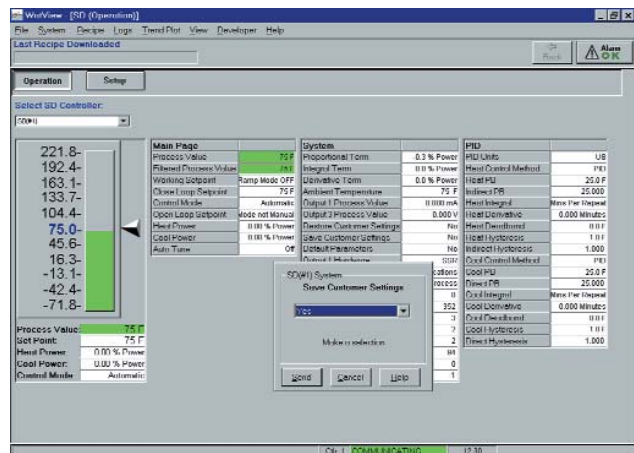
WinView [SD (Operation)]

File System Recipe Logs Trend Plot View Developer Help

Last Recipe Downloaded

Back

Alarm OK

Operation

Setup

Select SD Controller:

SD#1

221.8-
192.4-
163.1-
133.7-
104.4-
75.0-
45.6-
16.3-
-13.1-
-42.4-
-71.8-

| Process Value: | 75 F |
|---|---|
| Set Point: | 75 F |
| Heat Power: | 0.00 % Power |
| Cool Power: | 0.00 % Power |
| Control Mode: | Automatic |

| Main Page | |
|---|---|
| Process Value | 75 F |
| Filtered Process Value | 75 F |
| Working Setpoint | Ramp Mode OFF |
| Close Loop Setpoint | 75 F |
| Control Mode | Automatic |
| Open Loop Setpoint | Mode not Manual |
| Heat Power | 0.00 % Power |
| Cool Power | 0.00 % Power |
| Auto Tune | Off |

| System | |
|---|---|
| Proportional Term | 0.3 % Power |
| Integral Term | 0.0 % Power |
| Derivative Term | 0.0 % Power |
| Ambient Temperature | 75 F |
| Output 1 Process Value | 0.000 mA |
| Output 2 Process Value | 0.000 V |
| Restore Customer Settings | No |
| Save Customer Settings | No |
| Default Parameters | No |
| Output 1 Hardware | SSR |
| | cations |
| | rocess |
| | 0 |
| | 352 |
| | 3 |
| | 2 |
| | 2 |
| | 81 |
| | 0 |
| | 1 |

| PID | |
|---|---|
| PID Units | US |
| Heat Control Method | PID |
| Heat PB | 25.0 F |
| Indirect PB | 25.000 |
| Heat Integral | Mins Per Repeat |
| Heat Derivative | 0.000 Minutes |
| Heat Deadband | 0.0 F |
| Heat Hysteresis | 1.0 F |
| Indirect Hysteresis | 1.000 |
| Cool Control Method | PID |
| Cool PB | 25.0 F |
| Direct PB | 25.000 |
| Cool Integral | Mins Per Repeat |
| Cool Derivative | 0.000 Minutes |
| Cool Deadband | 0.0 F |
| Cool Hysteresis | 1.0 F |
| Direct Hysteresis | 1.000 |

SD(#1) System

Save Customer Settings

Yes

Make a selection

Send Cancel Help

Ctrl COMMUNICATING 12:30